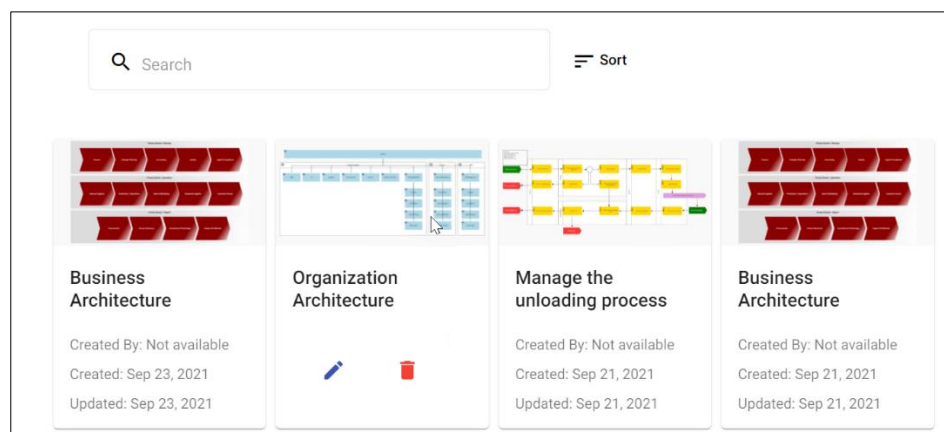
Search

Sort

Business Architecture

Created By: Not available

Created: Sep 23, 2021

Updated: Sep 23, 2021

Organization Architecture

Manage the unloading process

Created By: Not available

Created: Sep 21, 2021

Updated: Sep 21, 2021

Business Architecture

Created By: Not available

Created: Sep 21, 2021

Updated: Sep 21, 2021